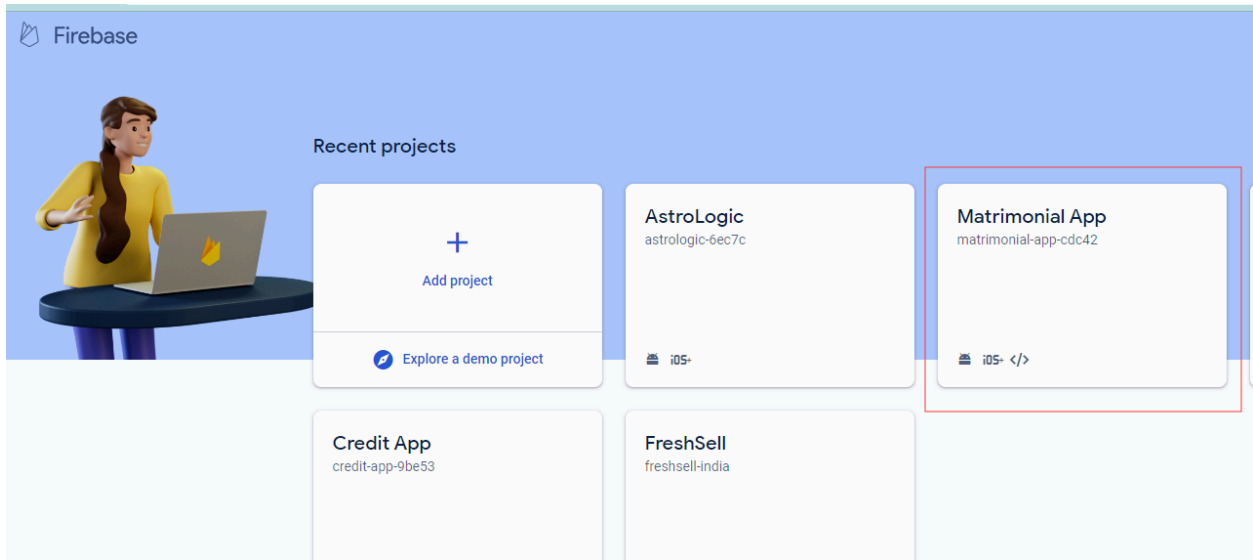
Firebase

Recent projects

+
Add project

Explore a demo project

AstroLogic
astrologic-6ec7c

iOS+

Matrimonial App
matrimonial-app-cdc42

iOS+ </>

Credit App
credit-app-9be53

FreshSell
freshsell-india